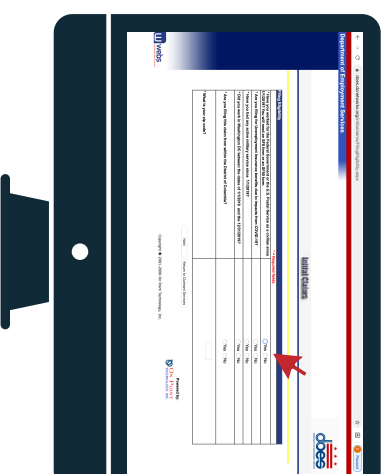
Department of Employment Services

Initial Claims

Claimant Status

Have you worked for the Federal Government or the U.S. Postal Service as a civilian employee?

Are you filing for Unemployment Insurance benefits due to impacts from COVID-19?

Have you had any active military service since (date)?

Did you work in states other than the District of Columbia?

Are you filing this claim from within the District of Columbia?

What is your zip code?

Yes No

Yes No

Yes No

Yes No

Yes No

Next

Return to Claimant Services

Copyright © 2001-2020 Geographic Solutions, Inc.

does

uiwebs